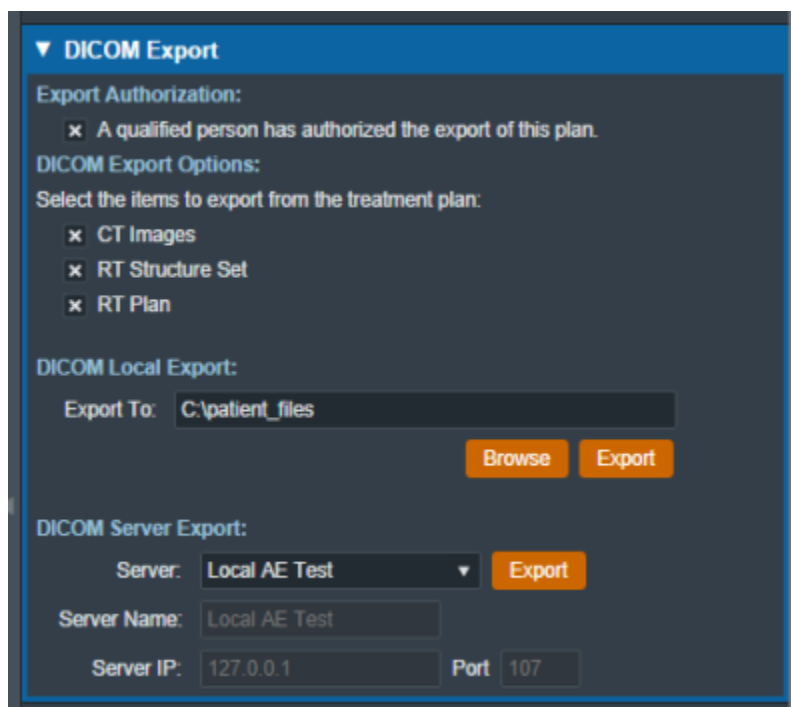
▼ DICOM Export

Export Authorization:

× A qualified person has authorized the export of this plan.

DICOM Export Options:

Select the items to export from the treatment plan:

× CT Images

× RT Structure Set

× RT Plan

DICOM Local Export:

Export To: C:\patient_files

Browse Export

DICOM Server Export:

Server: Local AE Test ▾ Export

Server Name: Local AE Test

Server IP: 127.0.0.1 Port 107